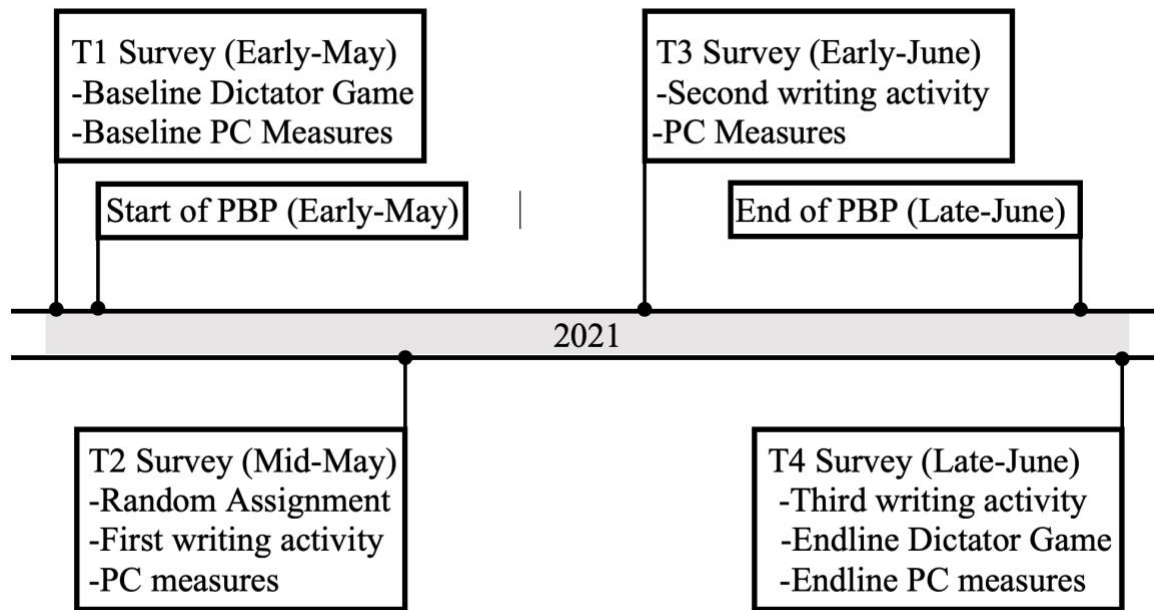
T1 Survey (Early-May)
-Baseline Dictator Game
-Baseline PC Measures

T3 Survey (Early-June)
-Second writing activity
-PC Measures

Start of PBP (Early-May)

End of PBP (Late-June)

2021

T2 Survey (Mid-May)
-Random Assignment
-First writing activity
-PC measures

T4 Survey (Late-June)
-Third writing activity
-Endline Dictator Game
-Endline PC measures